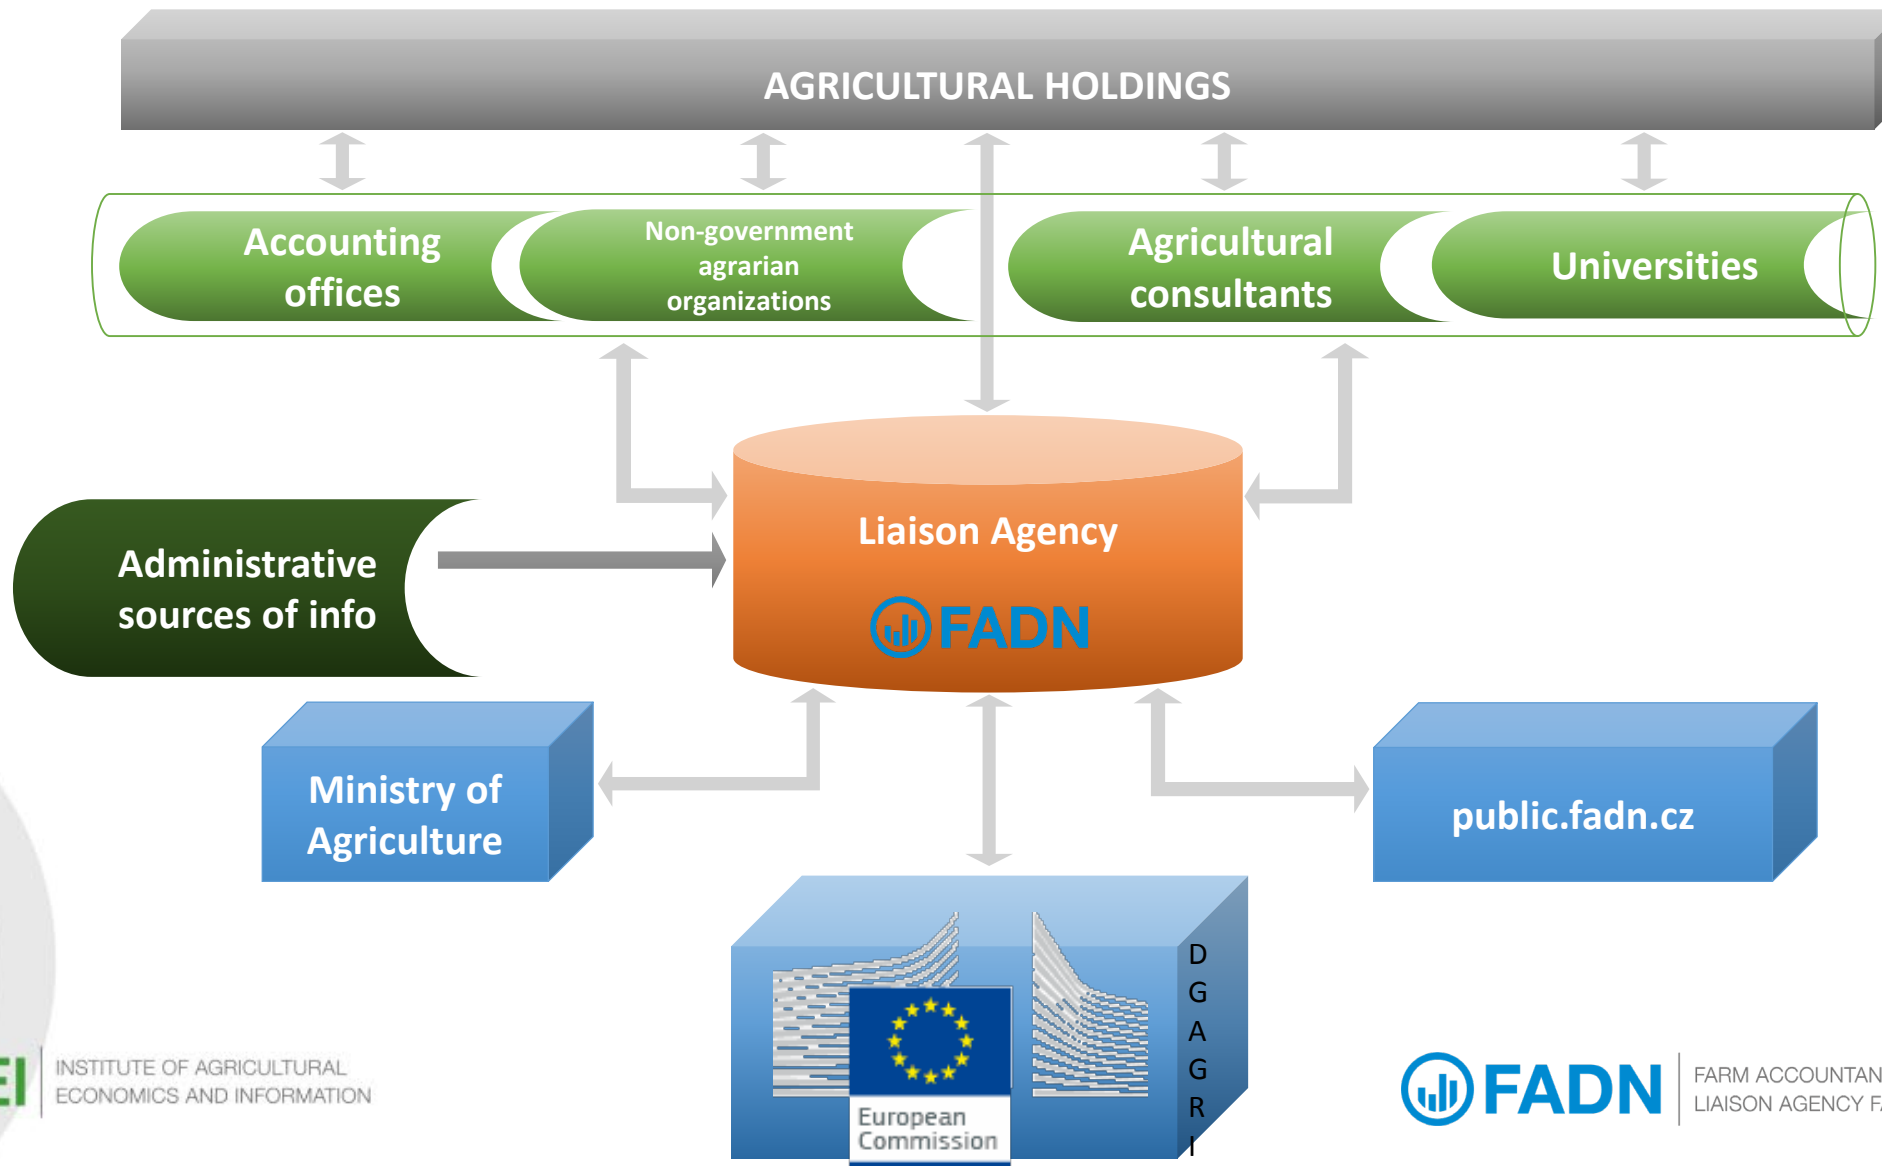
AGRICULTURAL HOLDINGS

Accounting offices

Non-government agrarian organizations

Agricultural consultants

Universities

Administrative sources of info

Liaison Agency

FADN

Ministry of Agriculture

public.fadn.cz

European Commission

D G A G R I

EI INSTITUTE OF AGRICULTURAL ECONOMICS AND INFORMATION

FADN FARM ACCOUNTAN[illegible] LIAISON AGENCY F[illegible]